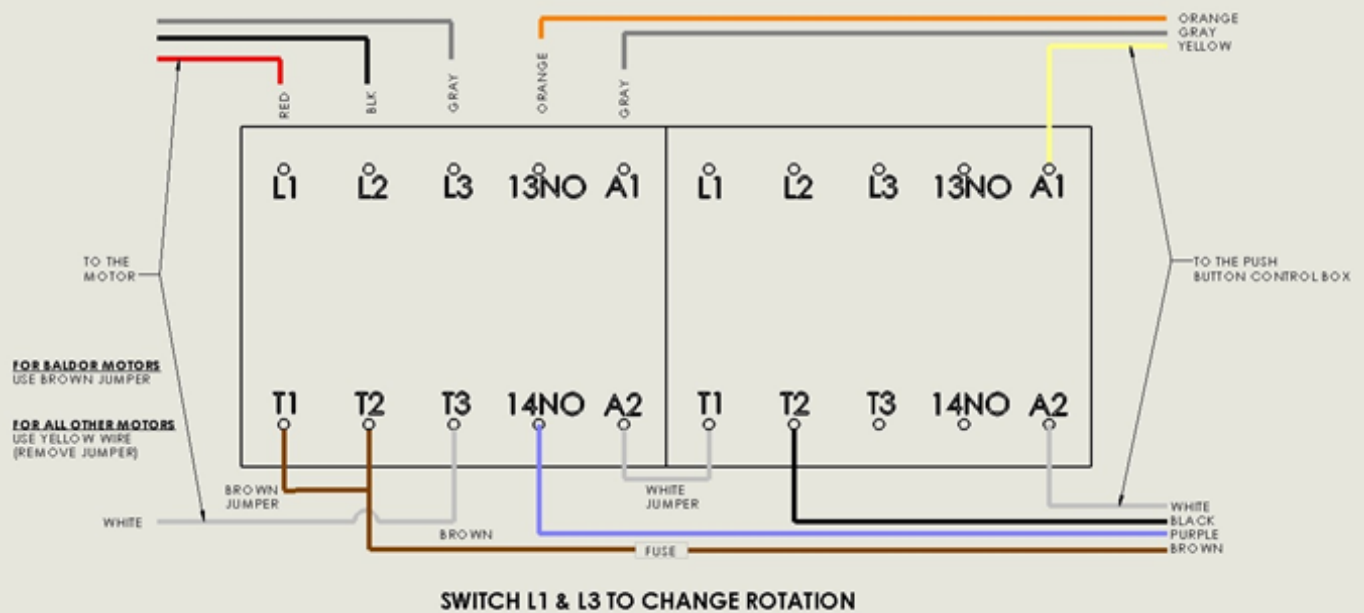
ORANGE
GRAY
YELLOW

RED
BLK
GRAY
ORANGE
GRAY

L1 L2 L3 13NO A1 L1 L2 L3 13NO A1

TO THE MOTOR

TO THE PUSH BUTTON CONTROL BOX

FOR BALDOR MOTORS
USE BROWN JUMPER

FOR ALL OTHER MOTORS
USE YELLOW WIRE (REMOVE JUMPER)

T1 T2 T3 14NO A2 T1 T2 T3 14NO A2

BROWN JUMPER
WHITE JUMPER
WHITE
BROWN
FUSE
WHITE
BLACK
PURPLE
BROWN

SWITCH L1 & L3 TO CHANGE ROTATION